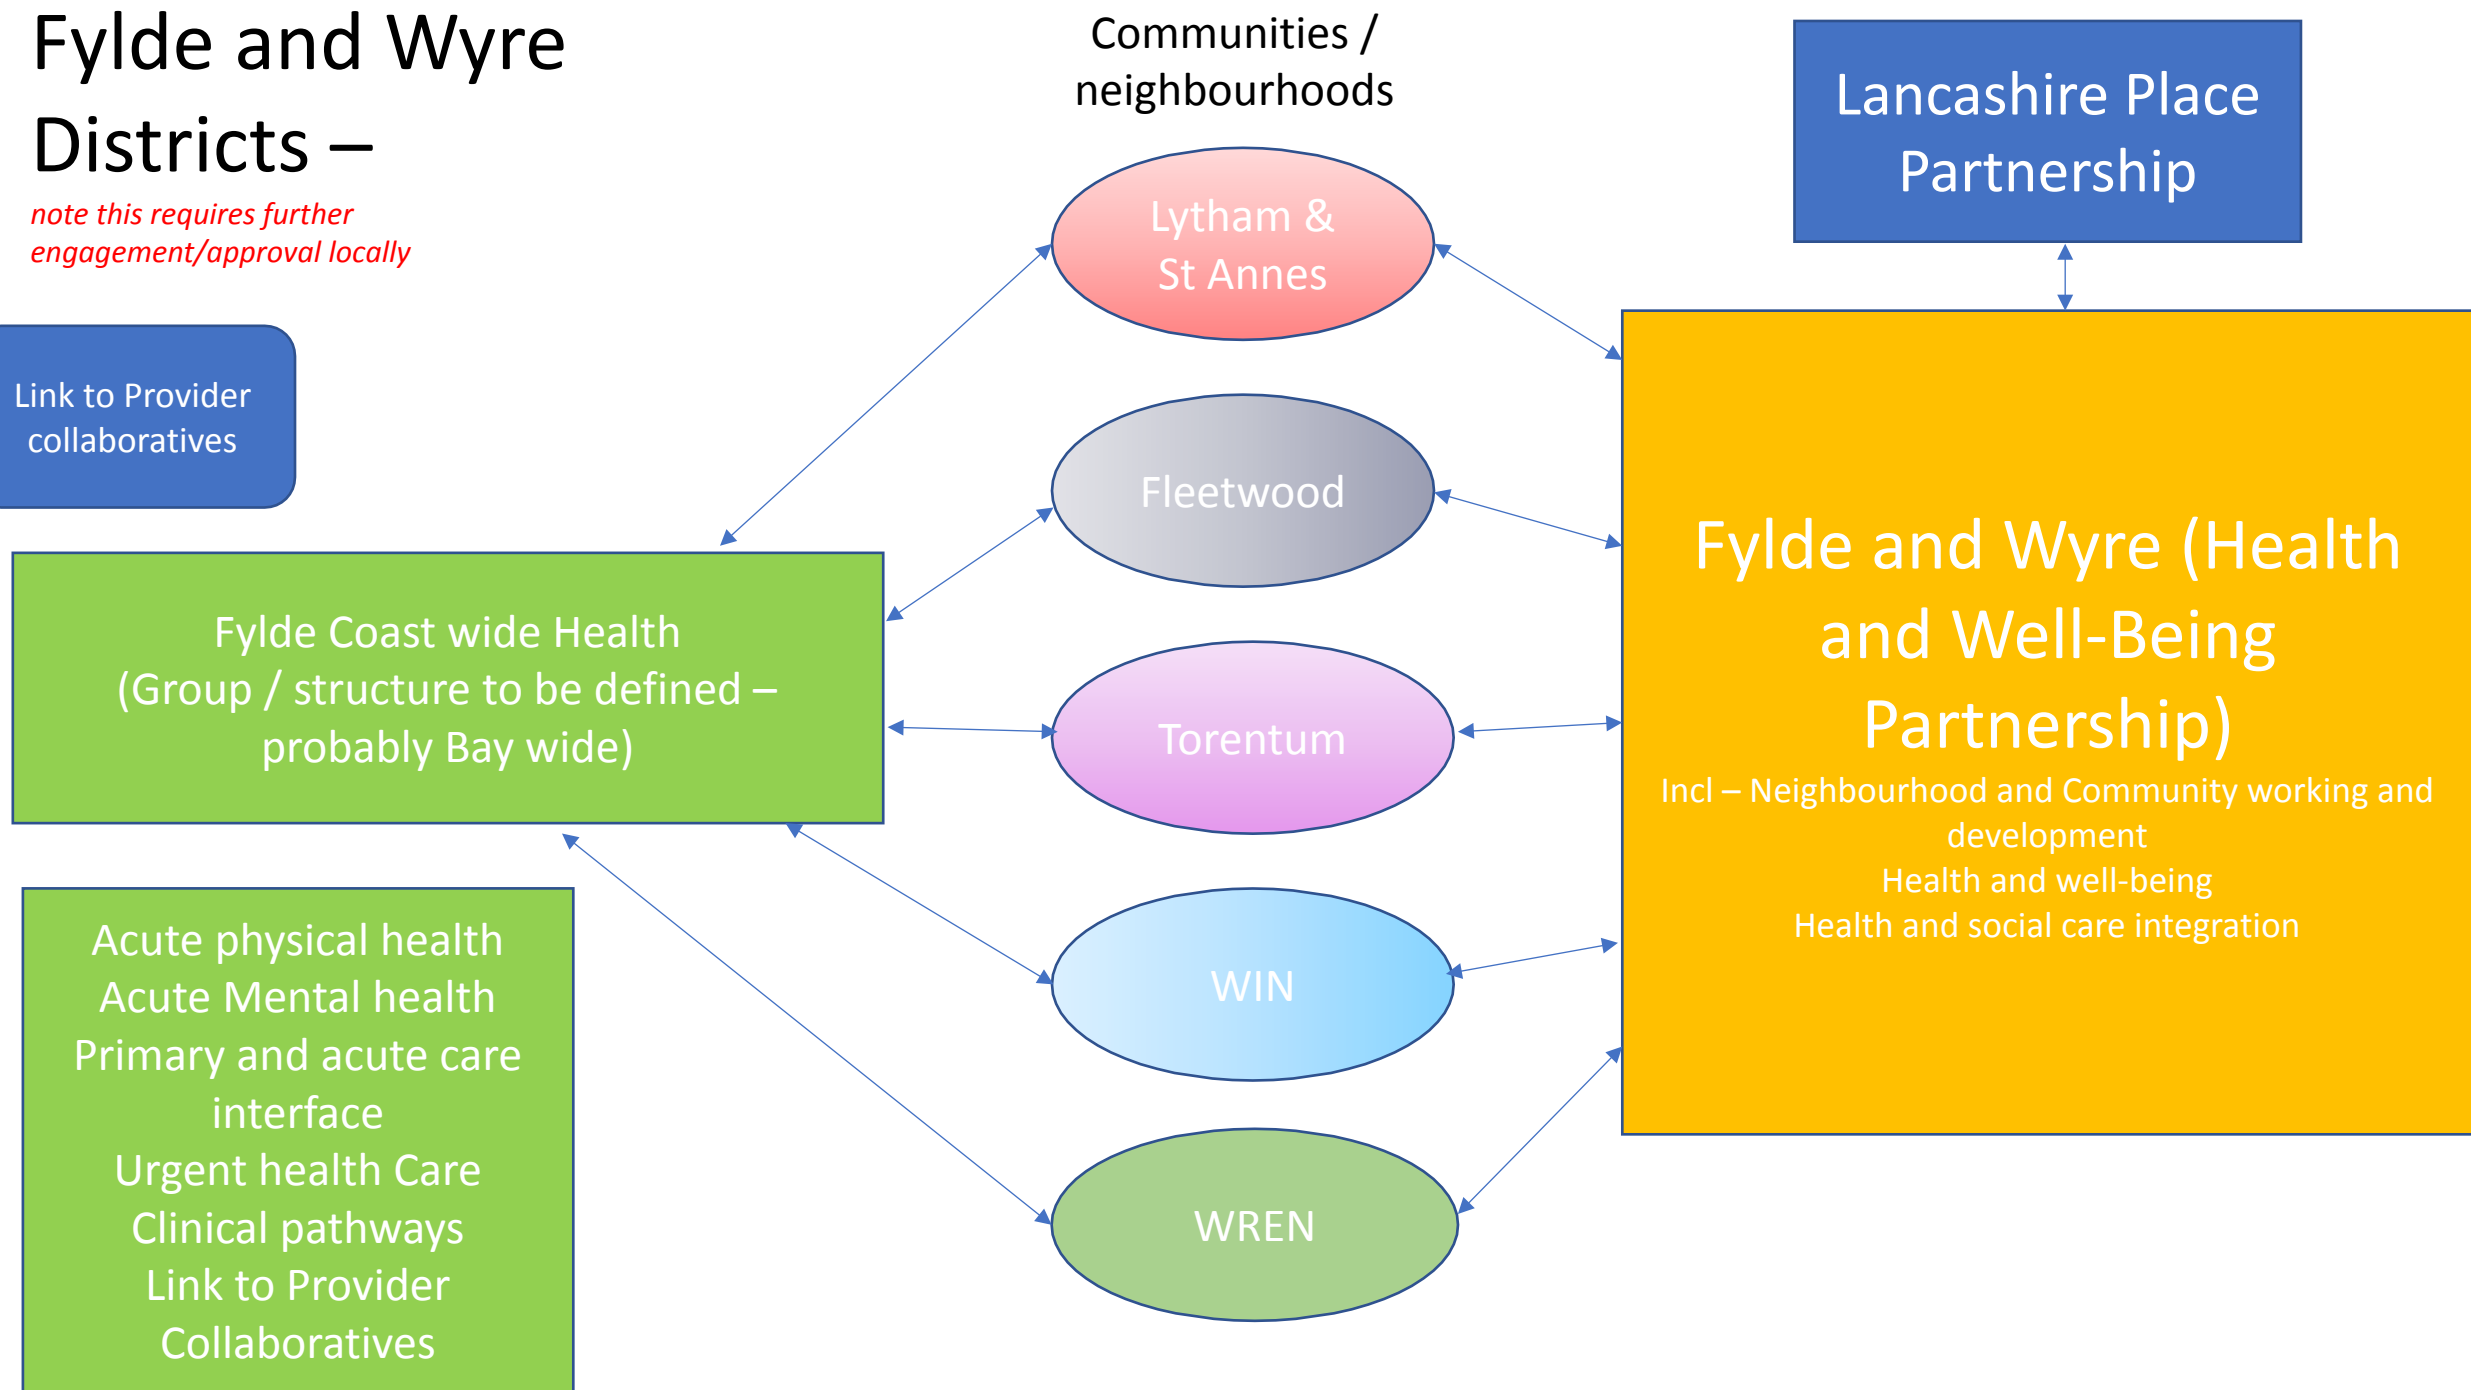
Fylde and Wyre Districts –

note this requires further engagement/approval locally

Communities / neighbourhoods

Lancashire Place Partnership

Link to Provider collaboratives

Lytham & St Annes

Fleetwood

Torentum

WIN

WREN

Fylde Coast wide Health (Group / structure to be defined – probably Bay wide)

Fylde and Wyre (Health and Well-Being Partnership)

Incl – Neighbourhood and Community working and development
Health and well-being
Health and social care integration

Acute physical health
Acute Mental health
Primary and acute care interface
Urgent health Care
Clinical pathways
Link to Provider Collaboratives